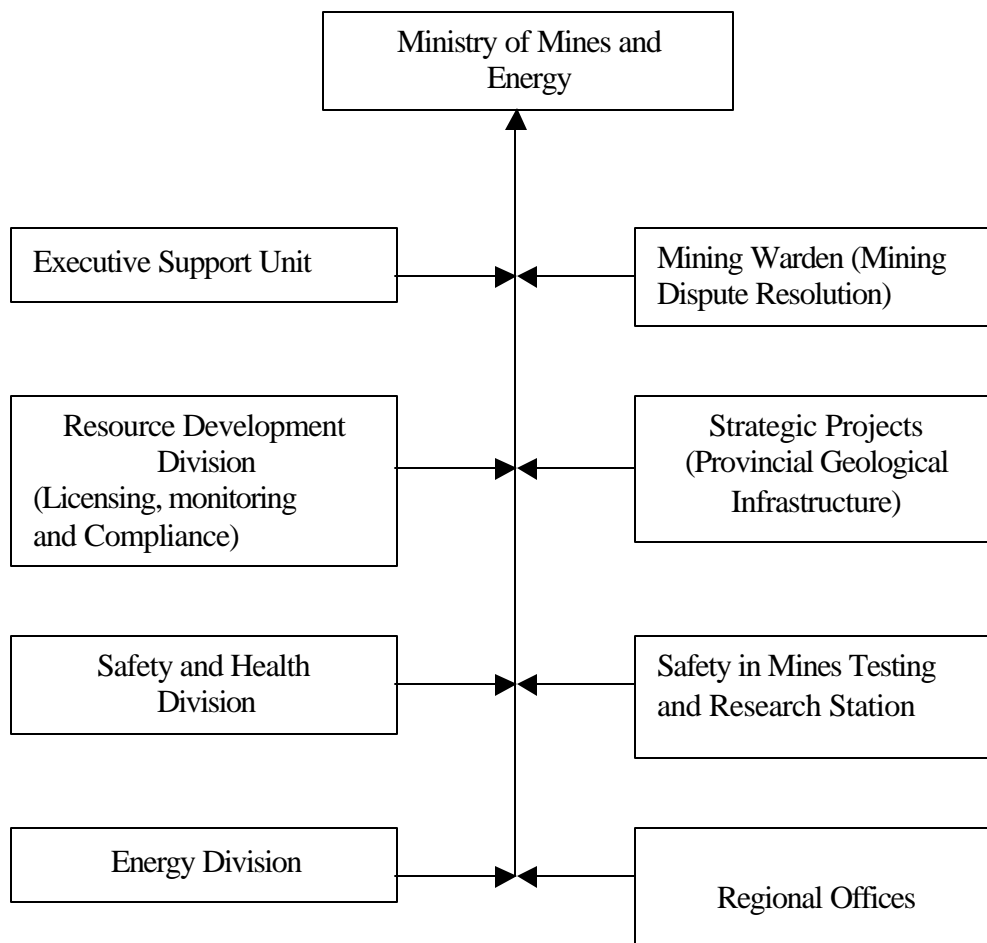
Ministry of Mines and Energy

Executive Support Unit

Mining Warden (Mining Dispute Resolution)

Resource Development Division (Licensing, monitoring and Compliance)

Strategic Projects (Provincial Geological Infrastructure)

Safety and Health Division

Safety in Mines Testing and Research Station

Energy Division

Regional Offices